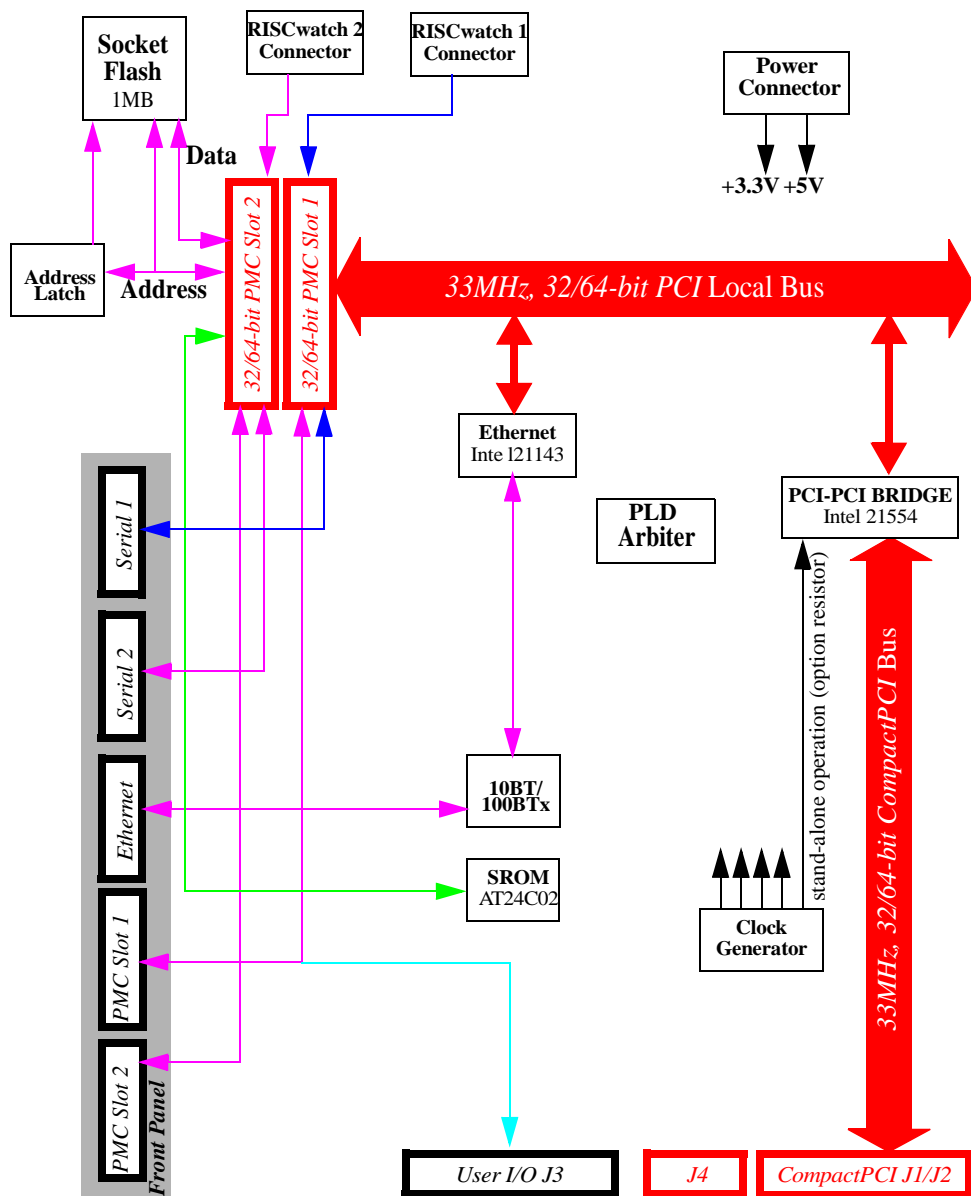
Socket Flash
1MB

RISCwatch 2 Connector

RISCwatch 1 Connector

Power Connector

+3.3V +5V

Data

Address Latch

Address

32/64-bit PMC Slot 2

32/64-bit PMC Slot 1

33MHz, 32/64-bit PCI Local Bus

Ethernet
Inte l21143

PLD Arbiter

PCI-PCI BRIDGE
Intel 21554

Serial 1

Serial 2

Ethernet

PMC Slot 1

PMC Slot 2

Front Panel

10BT/ 100BTx

SROM
AT24C02

stand-alone operation (option resistor)

Clock Generator

33MHz, 32/64-bit CompactPCI Bus

User I/O J3

J4

CompactPCI J1/J2